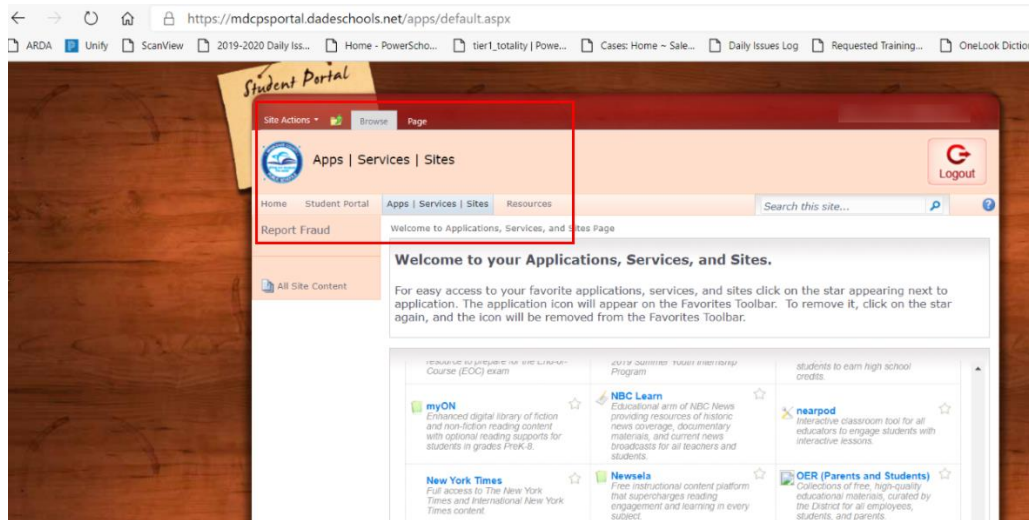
https://mdcpsportal.dadeschools.net/apps/default.aspx

ARDA Unify ScanView 2019-2020 Daily Iss... Home - PowerScho... tier1_totality | Powe... Cases: Home ~ Sale... Daily Issues Log Requested Training... OneLook Dictio

Student Portal

Site Actions Browse Page

Apps | Services | Sites

Logout

Home Student Portal Apps | Services | Sites Resources Search this site...

Report Fraud

Welcome to Applications, Services, and Sites Page

All Site Content

Welcome to your Applications, Services, and Sites.

For easy access to your favorite applications, services, and sites click on the star appearing next to application. The application icon will appear on the Favorites Toolbar. To remove it, click on the star again, and the icon will be removed from the Favorites Toolbar.

resource to prepare for the End-of-Course (EOC) exam

2019 Summer Youth Internship Program

students to earn high school credits.

myON
Enhanced digital library of fiction and non-fiction reading content with optional reading supports for students in grades PreK-8.

NBC Learn
Educational arm of NBC News providing resources of historic news coverage, documentary materials, and current news broadcasts for all teachers and students.

nearpod
Interactive classroom tool for all educators to engage students with interactive lessons.

New York Times
Full access to The New York Times and International New York Times content.

Newsela
Free instructional content platform that supercharges reading engagement and learning in every subject.

OER (Parents and Students)
Collections of free, high-quality educational materials, curated by the District for all employees, students, and parents.